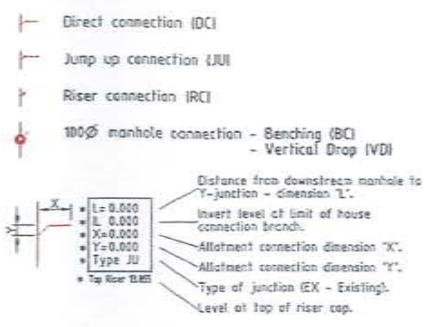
Direct connection (DC)

Jump up connection (JU)

Riser connection (RC)

100Ø manhole connection - Benching (BC)
- Vertical Drop (VD)

X

Y

* L= 0.000
* IL 0.000
* X=0.000
* Y=0.000
* Type JU
* Top Riser 13.865

Distance from downstream manhole to Y-junction - dimension "L".

Invert level at limit of house connection branch.

Allotment connection dimension "X".

Allotment connection dimension "Y".

Type of junction (EX - Existing).

Level at top of riser cap.